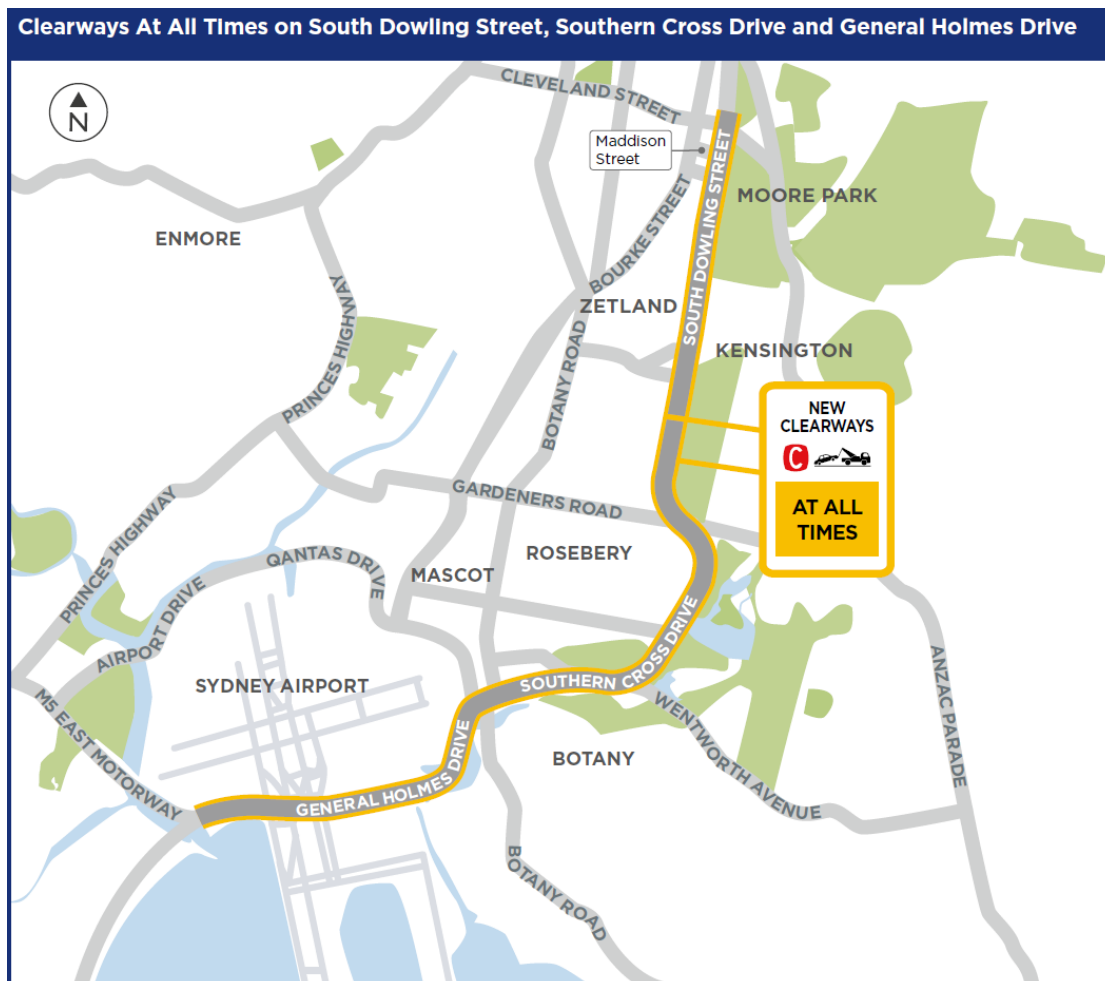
Clearways At All Times on South Dowling Street, Southern Cross Drive and General Holmes Drive

N

CLEVELAND STREET

Maddison Street

MOORE PARK

ENMORE

BOURKE STREET

SOUTH DOWLING STREET

ZETLAND

PRINCES HIGHWAY

BOTANY ROAD

KENSINGTON

NEW CLEARWAYS

C

AT ALL TIMES

GARDENERS ROAD

PRINCES HIGHWAY

ROSEBERY

QANTAS DRIVE

MASCOT

AIRPORT DRIVE

SOUTHERN CROSS DRIVE

ANZAC PARADE

SYDNEY AIRPORT

WENTWORTH AVENUE

M5 EAST MOTORWAY

GENERAL HOLMES DRIVE

BOTANY

BOTANY ROAD